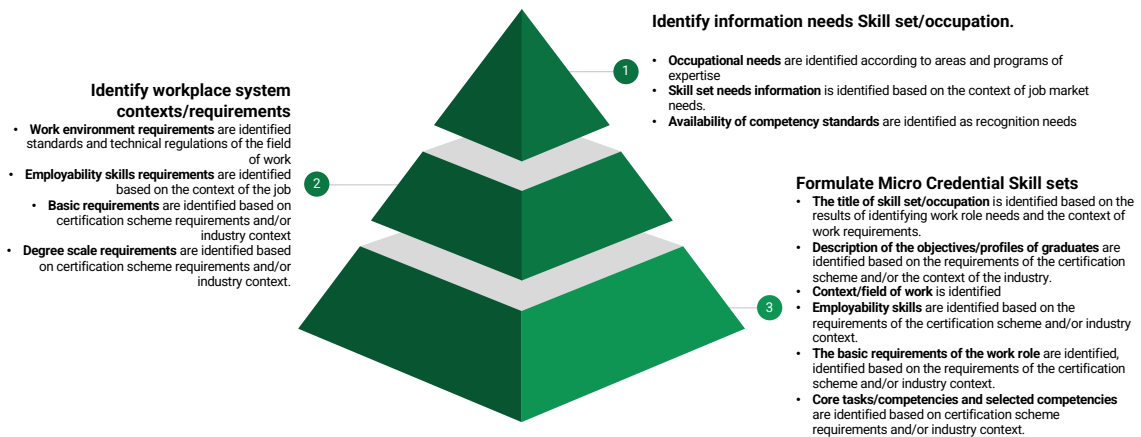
Identify information needs Skill set/occupation.

1

- **Occupational needs** are identified according to areas and programs of expertise
- **Skill set needs information** is identified based on the context of job market needs.
- **Availability of competency standards** are identified as recognition needs

Identify workplace system contexts/requirements

- **Work environment requirements** are identified standards and technical regulations of the field of work
- **Employability skills requirements** are identified based on the context of the job
- **Basic requirements** are identified based on certification scheme requirements and/or industry context
- **Degree scale requirements** are identified based on certification scheme requirements and/or industry context.

2

Formulate Micro Credential Skill sets

- **The title of skill set/occupation** is identified based on the results of identifying work role needs and the context of work requirements.
- **Description of the objectives/profiles of graduates** are identified based on the requirements of the certification scheme and/or the context of the industry.
- **Context/field of work** is identified
- **Employability skills** are identified based on the requirements of the certification scheme and/or industry context.
- **The basic requirements of the work role** are identified, identified based on the requirements of the certification scheme and/or industry context.
- **Core tasks/competencies and selected competencies** are identified based on certification scheme requirements and/or industry context.

3